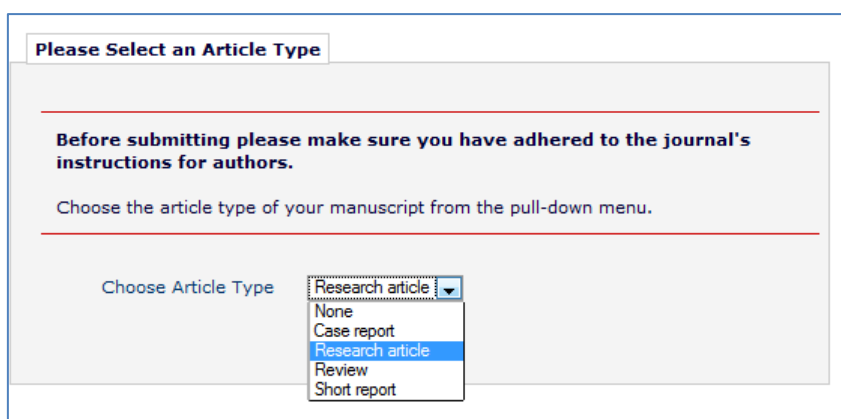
Please Select an Article Type

Before submitting please make sure you have adhered to the journal's instructions for authors.

Choose the article type of your manuscript from the pull-down menu.

Choose Article Type

Research article

None
Case report
Research article
Review
Short report